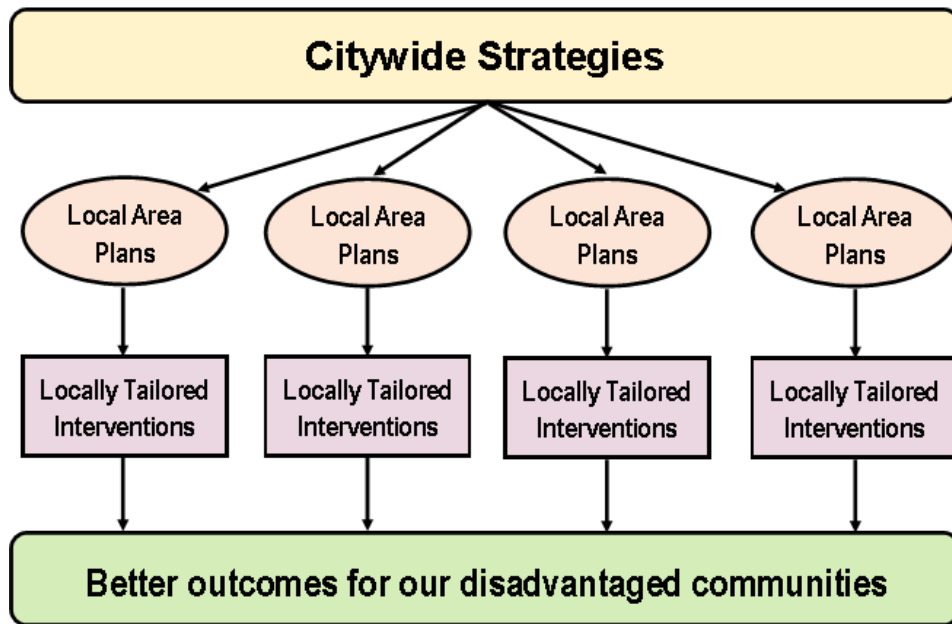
Citywide Strategies

Local Area Plans

Local Area Plans

Local Area Plans

Local Area Plans

Locally Tailored Interventions

Locally Tailored Interventions

Locally Tailored Interventions

Locally Tailored Interventions

Better outcomes for our disadvantaged communities